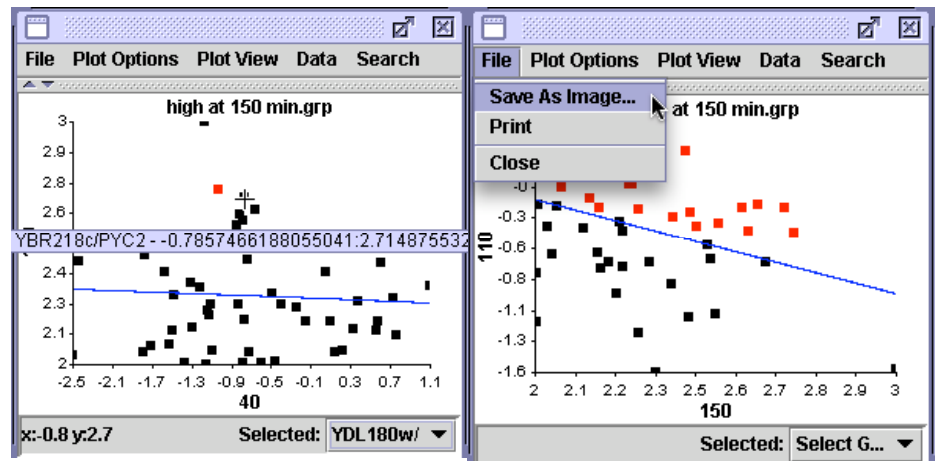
File Plot Options Plot View Data Search

high at 150 min.grp

3
2.9
2.8
2.6
YBR218c/PYC2 - -0.7857466188055041:2.714875532
2.4
2.3
2.1
2

-2.5 -2.1 -1.7 -1.3 -0.9 -0.5 -0.1 0.3 0.7 1.1
40

x:-0.8 y:2.7 Selected: YDL180w/

File Plot Options Plot View Data Search

Save As Image...
Print
Close

at 150 min.grp

-0
-0.3
-0.6
-0.8
-1.1
-1.3
-1.6
110

2 2.1 2.2 2.3 2.4 2.5 2.6 2.7 2.8 2.9 3
150

Selected: Select G...